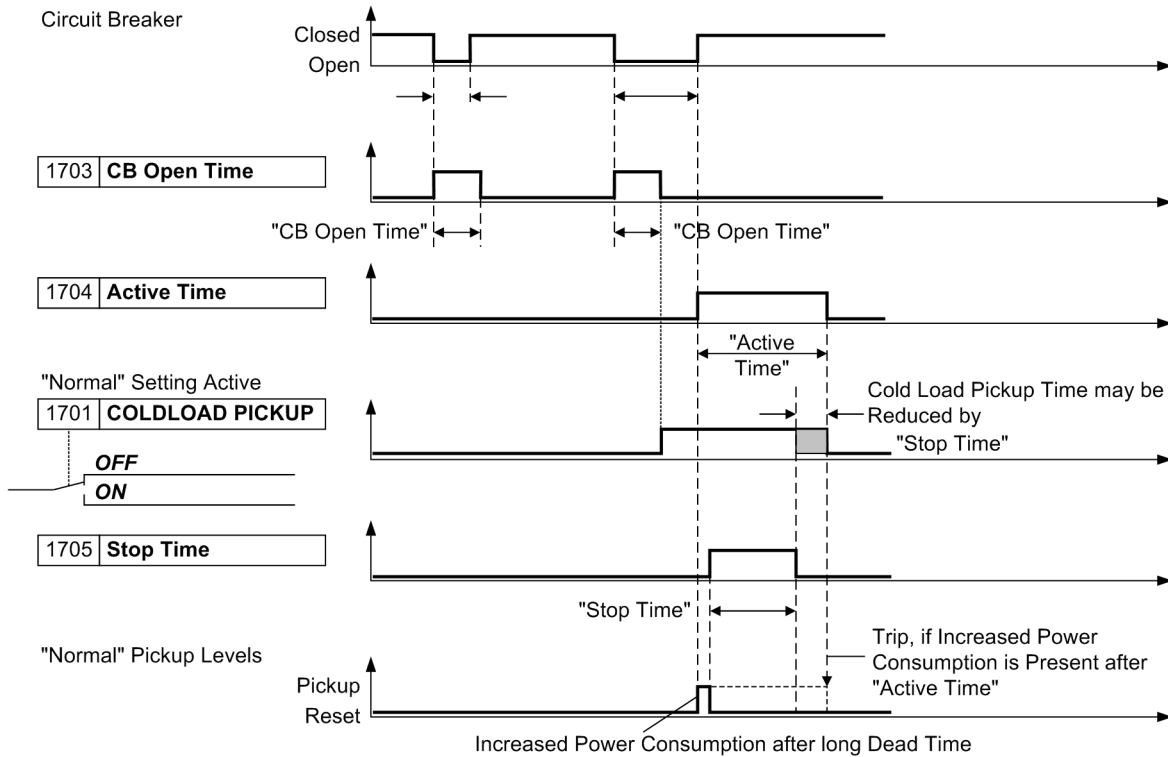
Circuit Breaker

Closed
Open

1703 CB Open Time

"CB Open Time"
"CB Open Time"

1704 Active Time

"Active Time"

"Normal" Setting Active

1701 COLDLOAD PICKUP

OFF
ON

Cold Load Pickup Time may be Reduced by "Stop Time"

1705 Stop Time

"Stop Time"

"Normal" Pickup Levels

Trip, if Increased Power Consumption is Present after "Active Time"

Pickup
Reset

Increased Power Consumption after long Dead Time